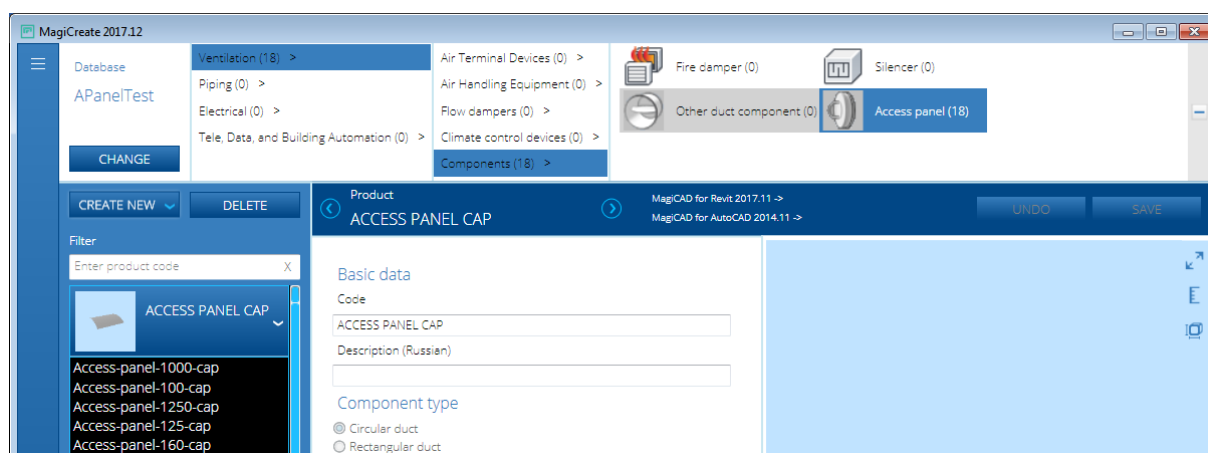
MagiCreate 2017.12

Database
APanelTest
CHANGE

Ventilation (18) >
Piping (0) >
Electrical (0) >
Tele, Data, and Building Automation (0) >

Air Terminal Devices (0) >
Air Handling Equipment (0) >
Flow dampers (0) >
Climate control devices (0) >
Components (18) >

Fire damper (0)
Silencer (0)
Other duct component (0)
Access panel (18)

CREATE NEW
DELETE
Filter
Enter product code X
ACCESS PANEL CAP
Access-panel-1000-cap
Access-panel-100-cap
Access-panel-1250-cap
Access-panel-125-cap
Access-panel-160-cap

Product
ACCESS PANEL CAP
MagiCAD for Revit 2017.11 ->
MagiCAD for AutoCAD 2014.11 ->
UNDO
SAVE

Basic data
Code
ACCESS PANEL CAP
Description (Russian)

Component type
Circular duct
Rectangular duct